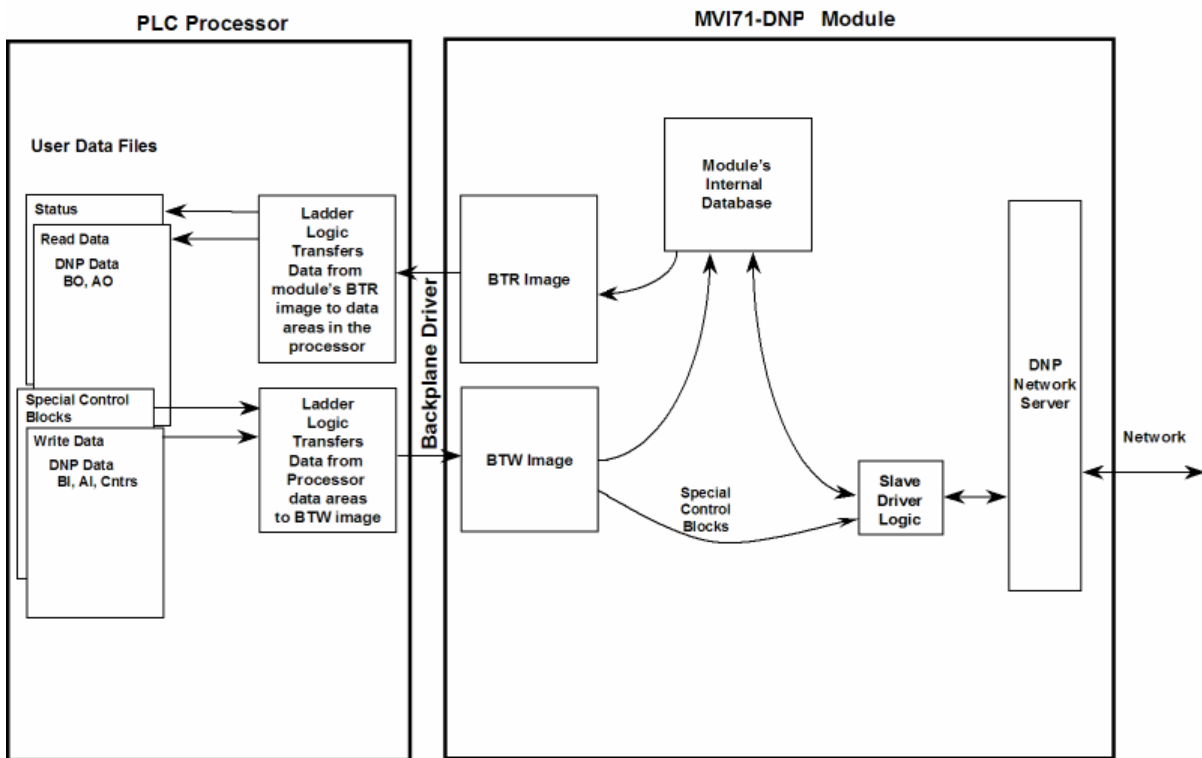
PLC Processor

MVI71-DNP Module

User Data Files

Status

Read Data

DNP Data
BO, AO

Special Control Blocks

Write Data

DNP Data
BI, AI, Cntrs

Ladder Logic Transfers Data from module's BTR image to data areas in the processor

Ladder Logic Transfers Data from Processor data areas to BTW image

Backplane Driver

BTR Image

BTW Image

Module's Internal Database

Special Control Blocks

Slave Driver Logic

DNP Network Server

Network